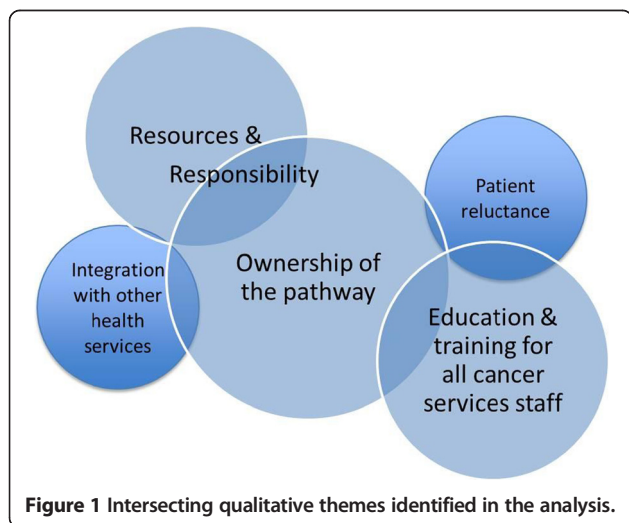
Resources &
Responsibility

Patient reluctance

Integration with other health services

Ownership of the pathway

Education & training for all cancer services staff

**Figure 1** Intersecting qualitative themes identified in the analysis.